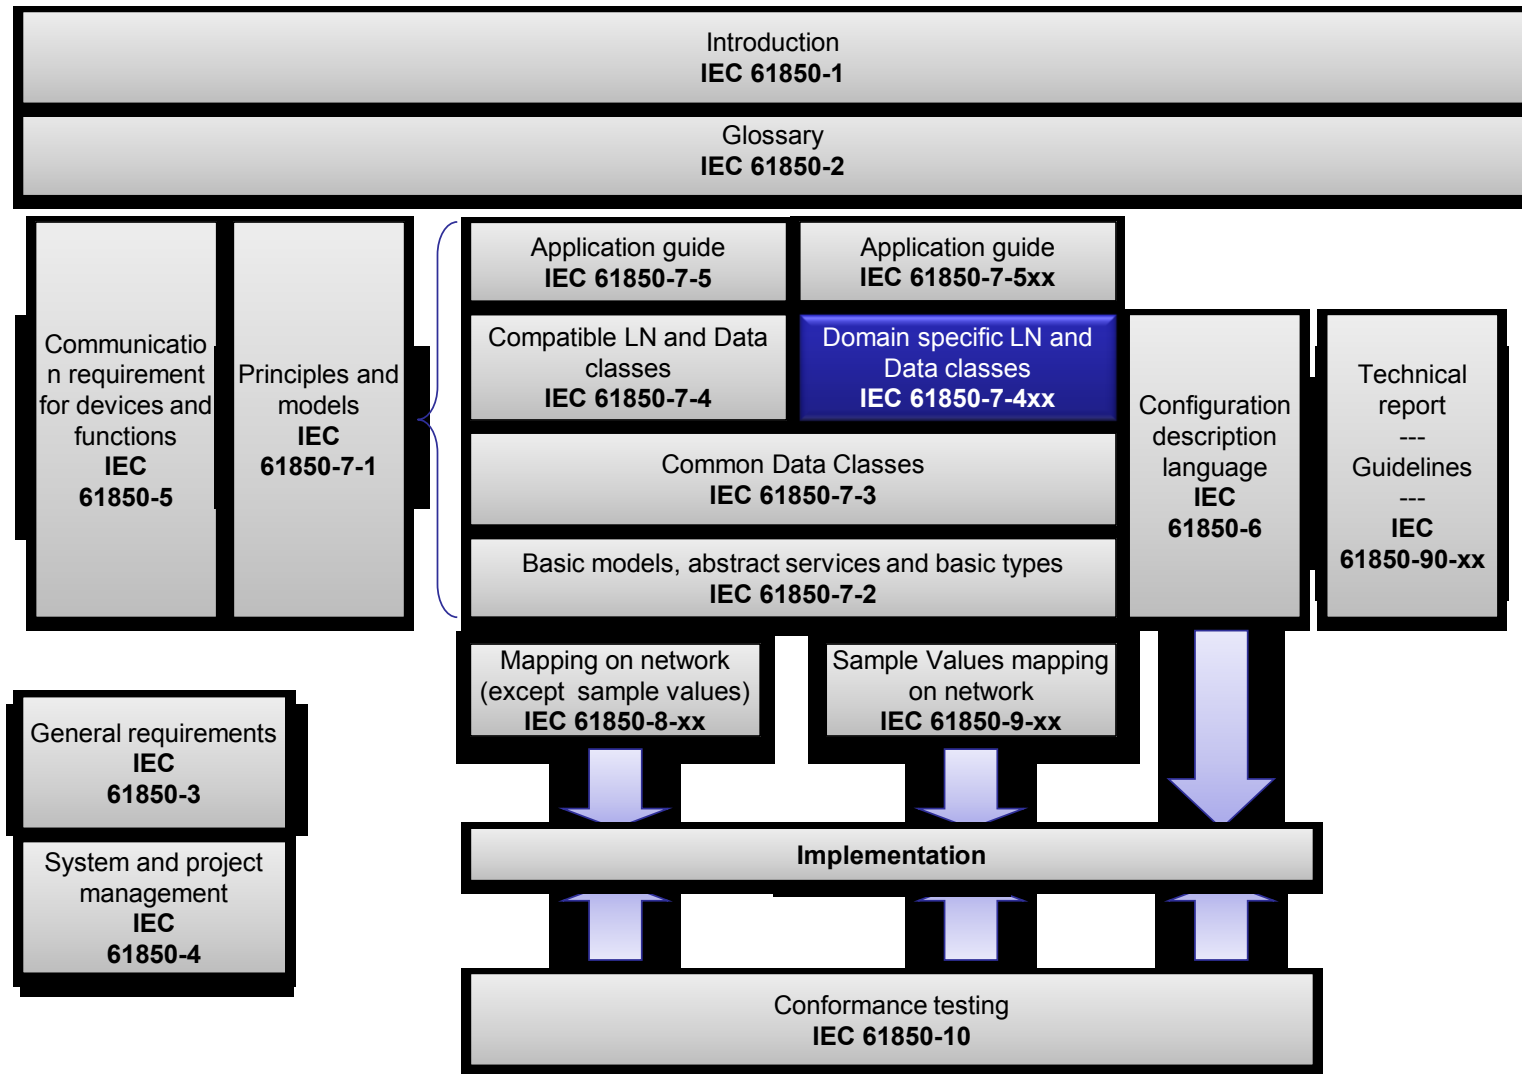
Introduction
**IEC 61850-1**

Glossary
**IEC 61850-2**

Communicatio n requirement for devices and functions
**IEC 61850-5**

Principles and models
**IEC 61850-7-1**

Application guide
**IEC 61850-7-5**

Application guide
**IEC 61850-7-5xx**

Compatible LN and Data classes
**IEC 61850-7-4**

Domain specific LN and Data classes
**IEC 61850-7-4xx**

Common Data Classes
**IEC 61850-7-3**

Basic models, abstract services and basic types
**IEC 61850-7-2**

Configuration description language
**IEC 61850-6**

Technical report
---
Guidelines
---
**IEC 61850-90-xx**

General requirements
**IEC 61850-3**

System and project management
**IEC 61850-4**

Mapping on network (except sample values)
**IEC 61850-8-xx**

Sample Values mapping on network
**IEC 61850-9-xx**

**Implementation**

Conformance testing
**IEC 61850-10**